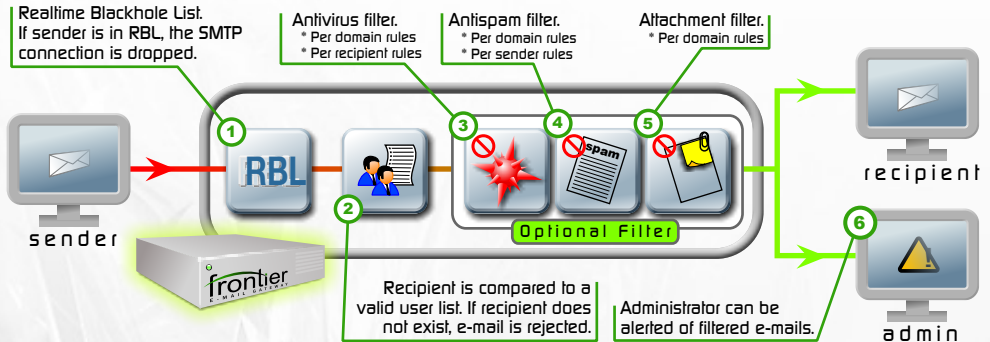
Realtime Blackhole List. If sender is in RBL, the SMTP connection is dropped.

Antivirus filter.
* Per domain rules
* Per recipient rules

Antispam filter.
* Per domain rules
* Per sender rules

Attachment filter.
* Per domain rules

1

RBL

2

3

4

spam

5

Optional Filter

6

sender

recipient

admin

frontier
E-MAIL GATEWAY

Recipient is compared to a valid user list. If recipient does not exist, e-mail is rejected.

Administrator can be alerted of filtered e-mails.